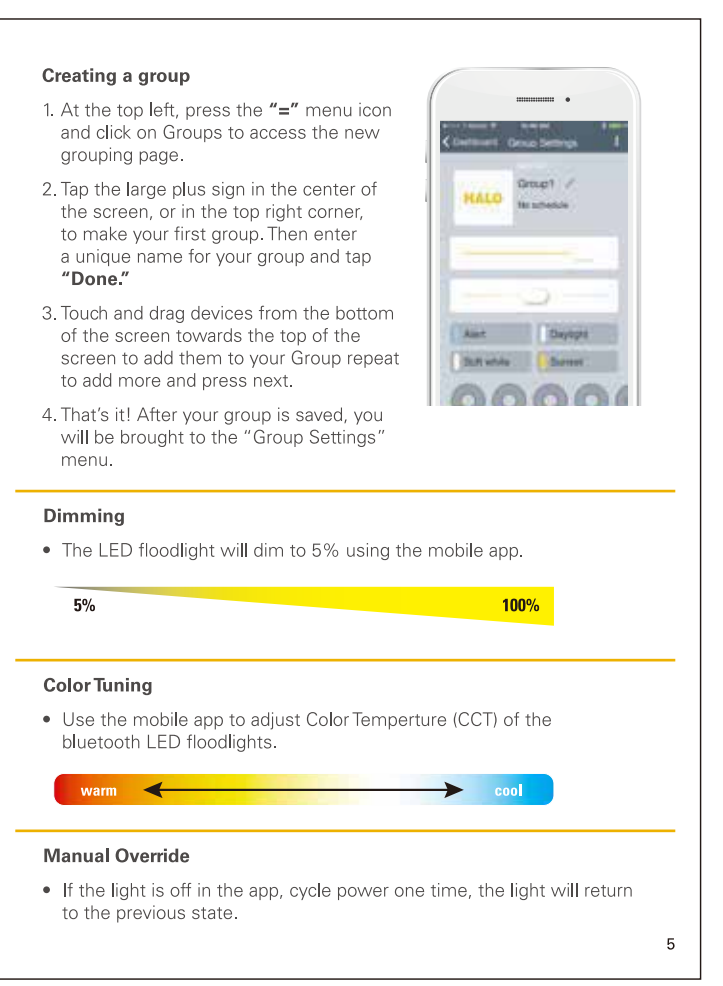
Creating a group

1. At the top left, press the "=" menu icon and click on Groups to access the new grouping page.

2. Tap the large plus sign in the center of the screen, or in the top right corner, to make your first group. Then enter a unique name for your group and tap "Done."

3. Touch and drag devices from the bottom of the screen towards the top of the screen to add them to your Group repeat to add more and press next.

4. That's it! After your group is saved, you will be brought to the "Group Settings" menu.

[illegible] Group Settings

HALO

Group1

No schedule

Alert

Daylight

Soft white

Sunset

Dimming

• The LED floodlight will dim to 5% using the mobile app.

5%

100%

Color Tuning

• Use the mobile app to adjust Color Temperture (CCT) of the bluetooth LED floodlights.

warm

cool

Manual Override

• If the light is off in the app, cycle power one time, the light will return to the previous state.

5